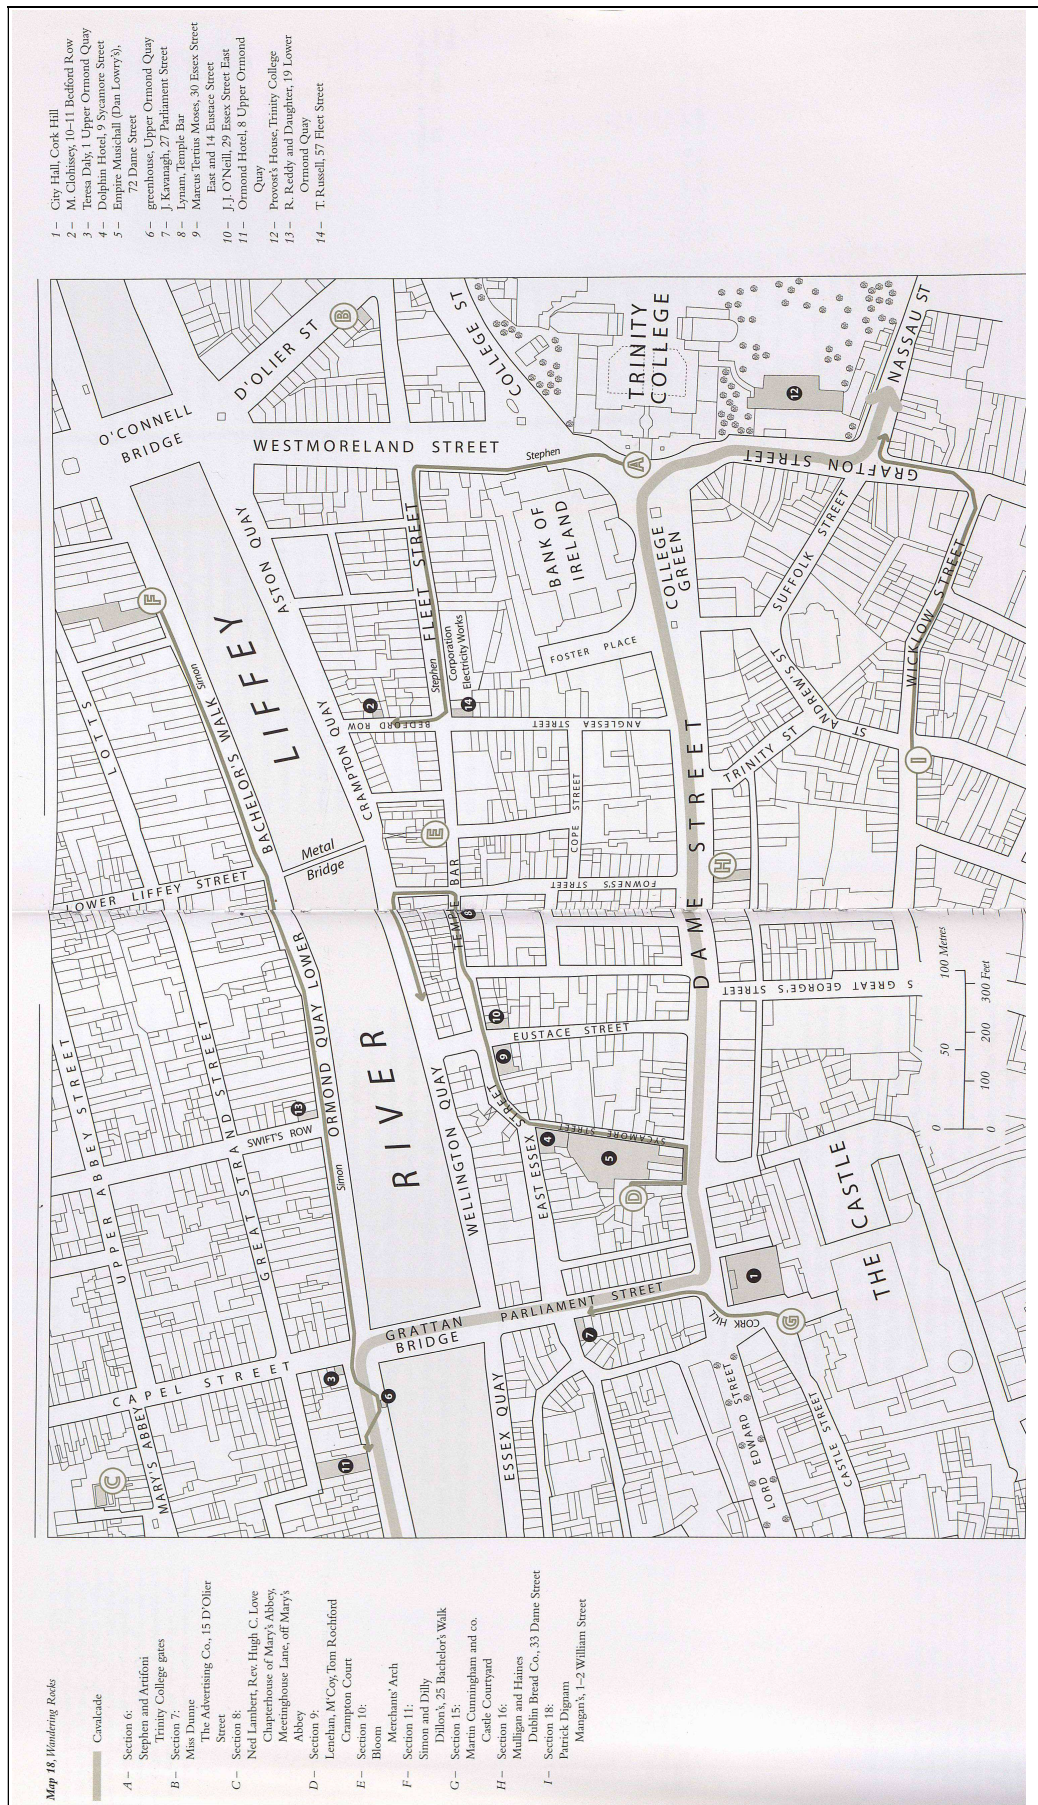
Map 18, Wandering Rocks

Cavalcade

A – Section 6:
Stephen and Artifoni
Trinity College gates
B – Section 7:
Miss Dunne
The Advertising Co., 15 D'Olier Street
C – Section 8:
Ned Lambert, Rev. Hugh C. Love
Chapterhouse of Mary's Abbey, Meetinghouse Lane, off Mary's Abbey
D – Section 9:
Lenehan, M'Coy, Tom Rochford
Crampton Court
E – Section 10:
Bloom
Merchants' Arch
F – Section 11:
Simon and Dilly
Dillon's, 25 Bachelor's Walk
G – Section 15:
Martin Cunningham and co.
Castle Courtyard
H – Section 16:
Mulligan and Haines
Dublin Bread Co., 33 Dame Street
I – Section 18:
Patrick Dignam
Mangan's, 1–2 William Street

1 – City Hall, Cork Hill
2 – M. Clohissey, 10–11 Bedford Row
3 – Teresa Daly, 1 Upper Ormond Quay
4 – Dolphin Hotel, 9 Sycamore Street
5 – Empire Musichall (Dan Lowry's), 72 Dame Street
6 – greenhouse, Upper Ormond Quay
7 – J. Kavanagh, 27 Parliament Street
8 – Lynam, Temple Bar
9 – Marcus Tertius Moses, 30 Essex Street East and 14 Eustace Street
10 – J.J. O'Neill, 29 Essex Street East
11 – Ormond Hotel, 8 Upper Ormond Quay
12 – Provost's House, Trinity College
13 – R. Reddy and Daughter, 19 Lower Ormond Quay
14 – T. Russell, 57 Fleet Street

MARY'S ABBEY
CAPEL STREET
UPPER ABBEY STREET
GREAT STRAND STREET
SWIFT'S ROW
LOWER LIFFEY STREET
LOTTS
BACHELOR'S WALK
Simon
O'CONNELL BRIDGE
D'OLIER ST
COLLEGE ST
TRINITY COLLEGE
NASSAU ST
GRAFTON STREET
WESTMORELAND STREET
Stephen
LIFFEY
RIVER
Metal Bridge
ORMOND QUAY LOWER
Simon
GRATTAN BRIDGE
WELLINGTON QUAY
ESSEX QUAY
ASTON QUAY
CRAMPTON QUAY
BEDFORD ROW
FLEET STREET
Stephen
Corporation Electricity Works
BANK OF IRELAND
FOSTER PLACE
ANGLESEA STREET
COLLEGE GREEN
SUFFOLK STREET
ST ANDREW'S ST
WICKLOW STREET
TRINITY ST
TEMPLE BAR
COPE STREET
FOWNES'S STREET
DAME STREET
S GREAT GEORGE'S STREET
EUSTACE STREET
EAST ESSEX STREET
SYCAMORE STREET
PARLIAMENT STREET
CORK HILL
THE CASTLE
LORD EDWARD STREET
CASTLE STREET
0 50 100 Metres
0 100 200 300 Feet